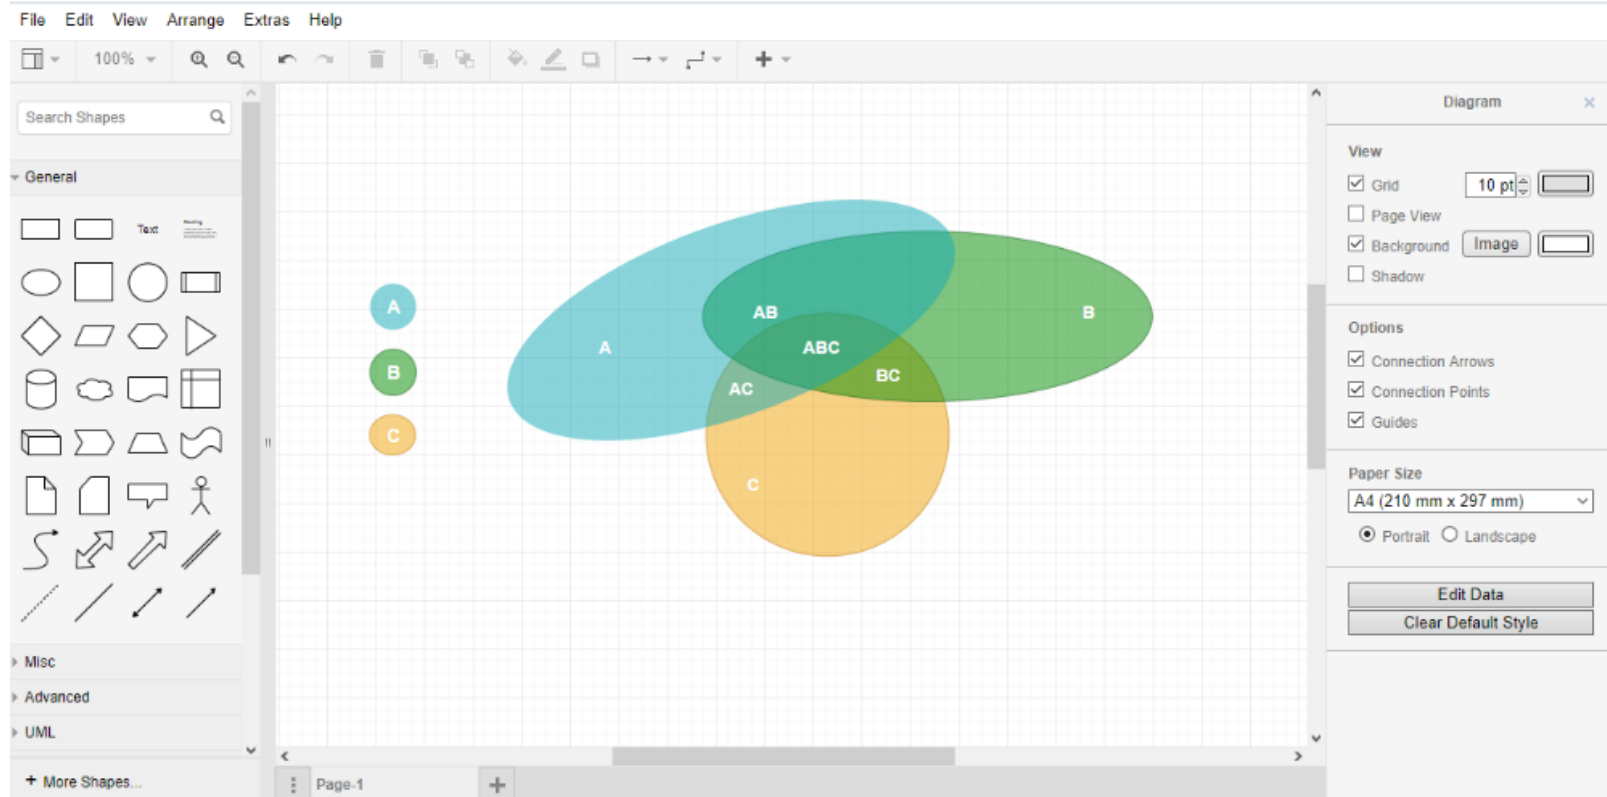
File Edit View Arrange Extras Help

100%

Search Shapes

General

Text

A

B

C

A

AB

ABC

AC

BC

B

C

Misc

Advanced

UML

+ More Shapes...

Page-1

Diagram

View

Grid 10 pt

Page View

Background Image

Shadow

Options

Connection Arrows

Connection Points

Guides

Paper Size

A4 (210 mm x 297 mm)

Portrait Landscape

Edit Data

Clear Default Style